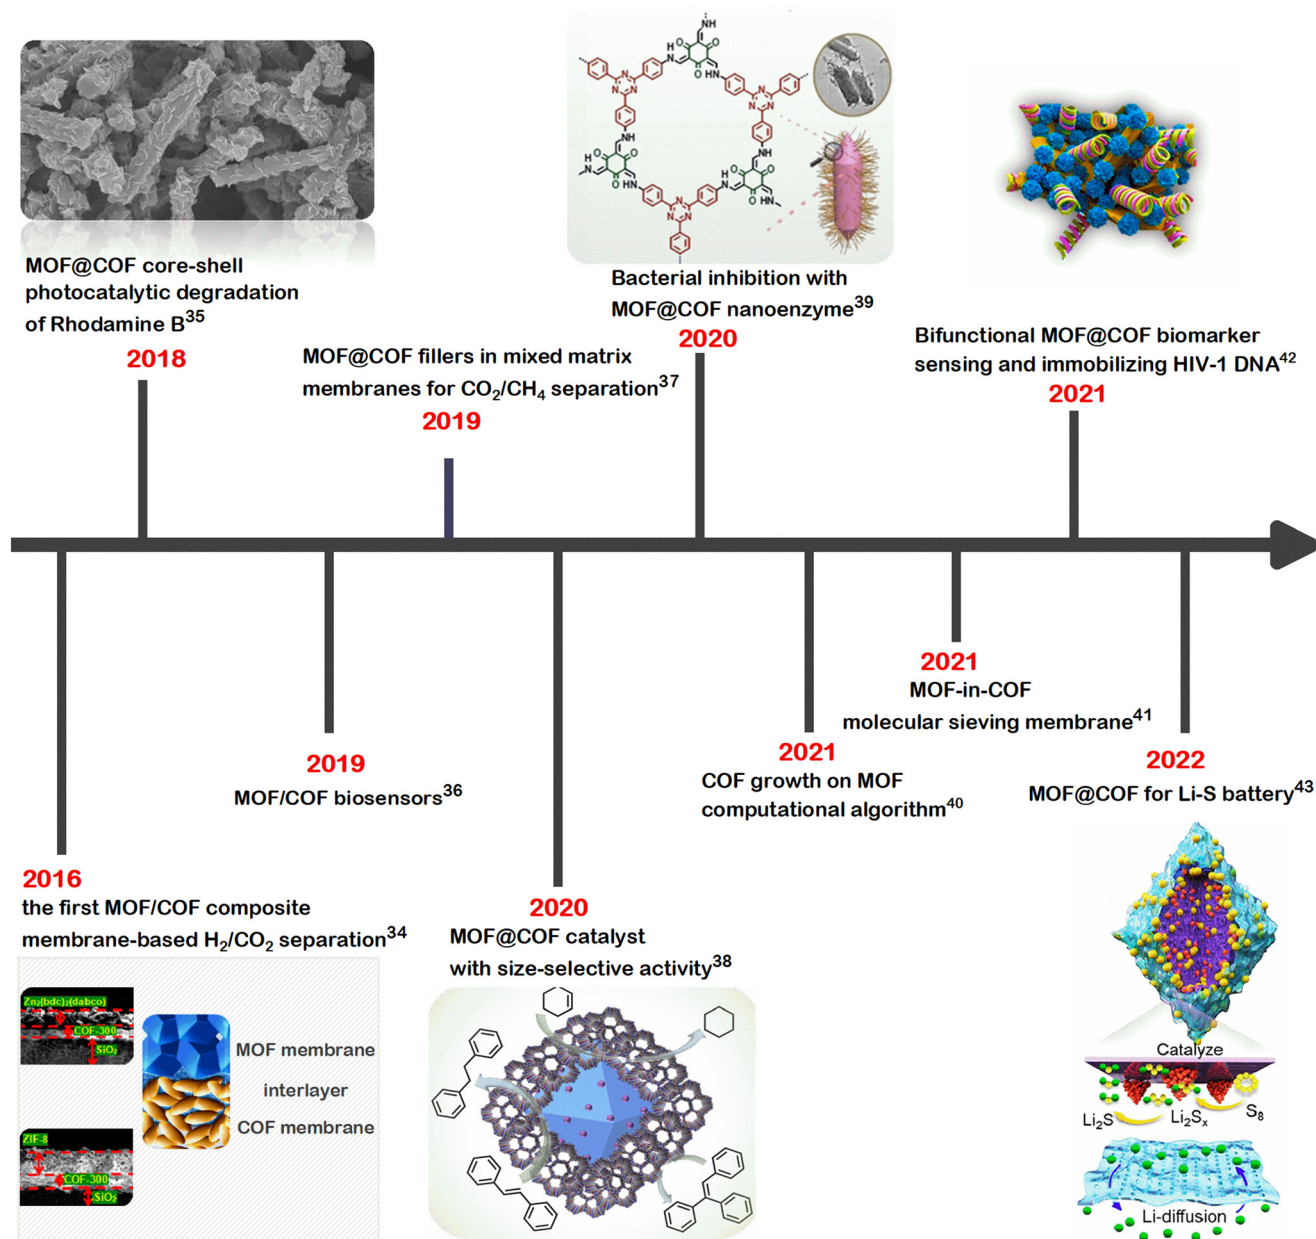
MOF@COF core-shell photocatalytic degradation of Rhodamine B$^{35}$
2018

NH
N
HN
O
O
NH
N
HN
O
O
NH
HN
O
O

Bacterial inhibition with MOF@COF nanoenzyme$^{39}$
2020

MOF@COF fillers in mixed matrix membranes for $CO_2/CH_4$ separation$^{37}$
2019

Bifunctional MOF@COF biomarker sensing and immobilizing HIV-1 DNA$^{42}$
2021

2021
MOF-in-COF molecular sieving membrane$^{41}$

2021
COF growth on MOF computational algorithm$^{40}$

2022
MOF@COF for Li-S battery$^{43}$

2019
MOF/COF biosensors$^{36}$

2016
the first MOF/COF composite membrane-based $H_2/CO_2$ separation$^{34}$

$Zn_2(bdc)_2(dabco)$
COF-300
$SiO_2$
ZIF-8
COF-300
$SiO_2$
MOF membrane
interlayer
COF membrane

2020
MOF@COF catalyst with size-selective activity$^{38}$

Catalyze
$Li_2S$
$Li_2S_x$
$S_8$
Li-diffusion